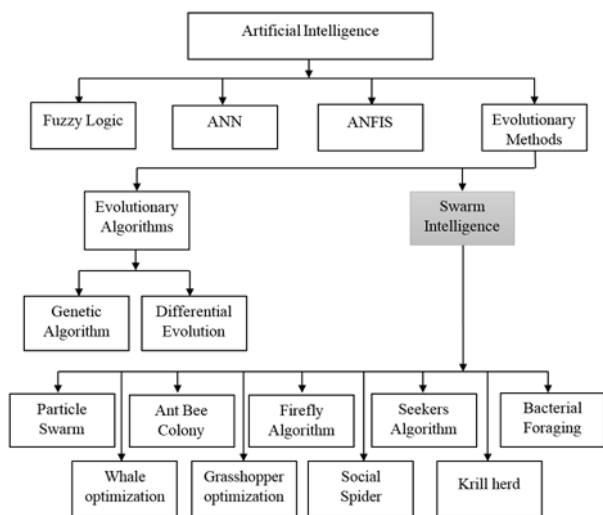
Artificial Intelligence

Fuzzy Logic

ANN

ANFIS

Evolutionary Methods

Evolutionary Algorithms

Swarm Intelligence

Genetic Algorithm

Differential Evolution

Particle Swarm

Ant Bee Colony

Firefly Algorithm

Seekers Algorithm

Bacterial Foraging

Whale optimization

Grasshopper optimization

Social Spider

Krill herd